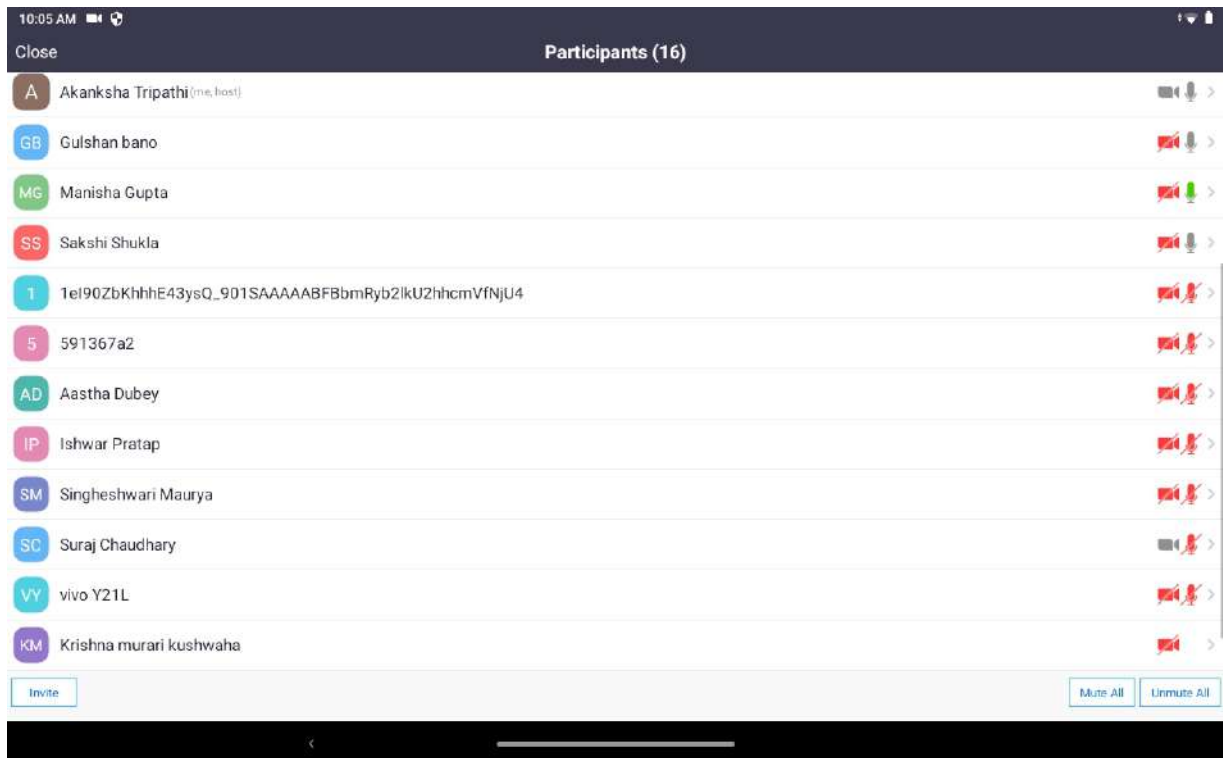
10:05 AM

Close

Participants (16)

A Akanksha Tripathi (me, host)

GB Gulshan bano

MG Manisha Gupta

SS Sakshi Shukla

1 1el90ZbKhhhE43ysQ_901SAAAAABFBbmRyb2lkU2hhcmVfNjU4

5 591367a2

AD Aastha Dubey

IP Ishwar Pratap

SM Singheshwari Maurya

SC Suraj Chaudhary

VY vivo Y21L

KM Krishna murari kushwaha

Invite

Mute All

Unmute All